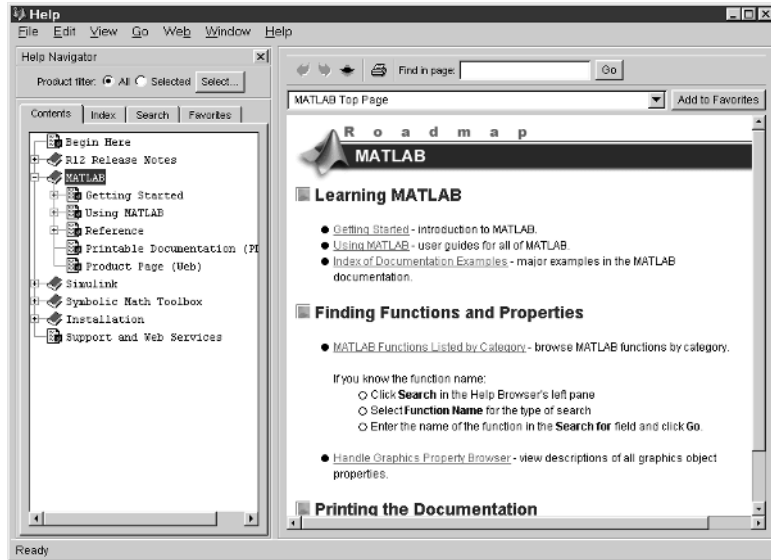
Help

File Edit View Go Web Window Help

Help Navigator

Product filter: All Selected Select...

Contents Index Search Favorites

Begin Here
R12 Release Notes
MATLAB
Getting Started
Using MATLAB
Reference
Printable Documentation (PI
Product Page (Web)
Simulink
Symbolic Math Toolbox
Installation
Support and Web Services

Find in page: Go

MATLAB Top Page

Add to Favorites

R o a d m a p

MATLAB

Learning MATLAB

- Getting Started - introduction to MATLAB.
- Using MATLAB - user guides for all of MATLAB.
- Index of Documentation Examples - major examples in the MATLAB documentation.

Finding Functions and Properties

- MATLAB Functions Listed by Category - browse MATLAB functions by category.

If you know the function name:
○ Click **Search** in the Help Browser's left pane
○ Select **Function Name** for the type of search
○ Enter the name of the function in the **Search for** field and click **Go**.

- Handle Graphics Property Browser - view descriptions of all graphics object properties.

Printing the Documentation

Ready